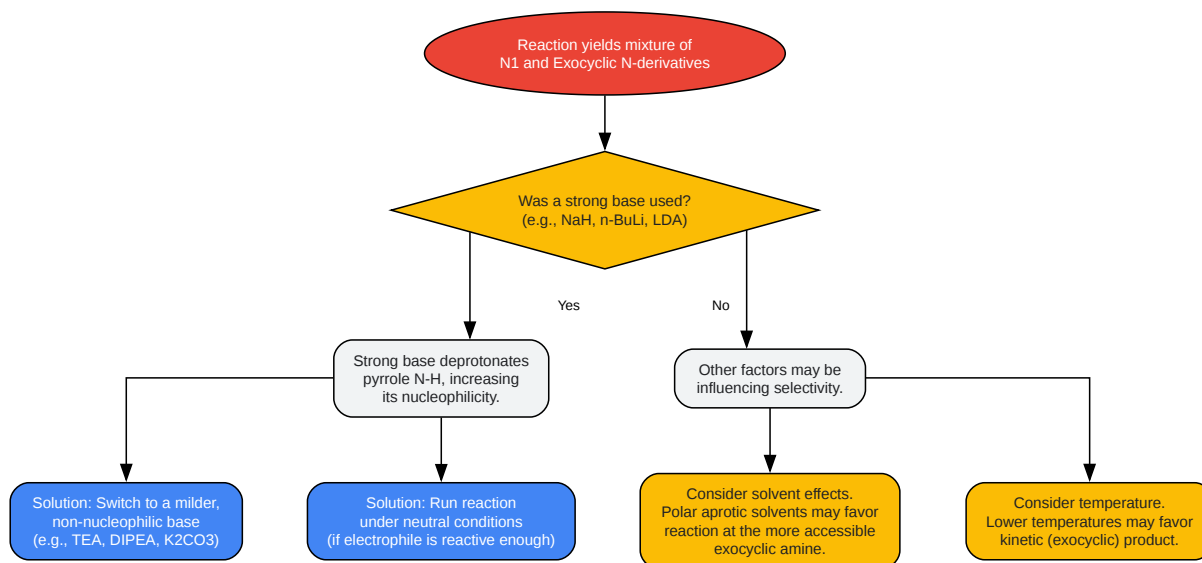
Reaction yields mixture of N1 and Exocyclic N-derivatives

Was a strong base used? (e.g., NaH, n-BuLi, LDA)

Yes

No

Strong base deprotonates pyrrole N-H, increasing its nucleophilicity.

Other factors may be influencing selectivity.

Solution: Switch to a milder, non-nucleophilic base (e.g., TEA, DIPEA, K2CO3)

Solution: Run reaction under neutral conditions (if electrophile is reactive enough)

Consider solvent effects. Polar aprotic solvents may favor reaction at the more accessible exocyclic amine.

Consider temperature. Lower temperatures may favor kinetic (exocyclic) product.